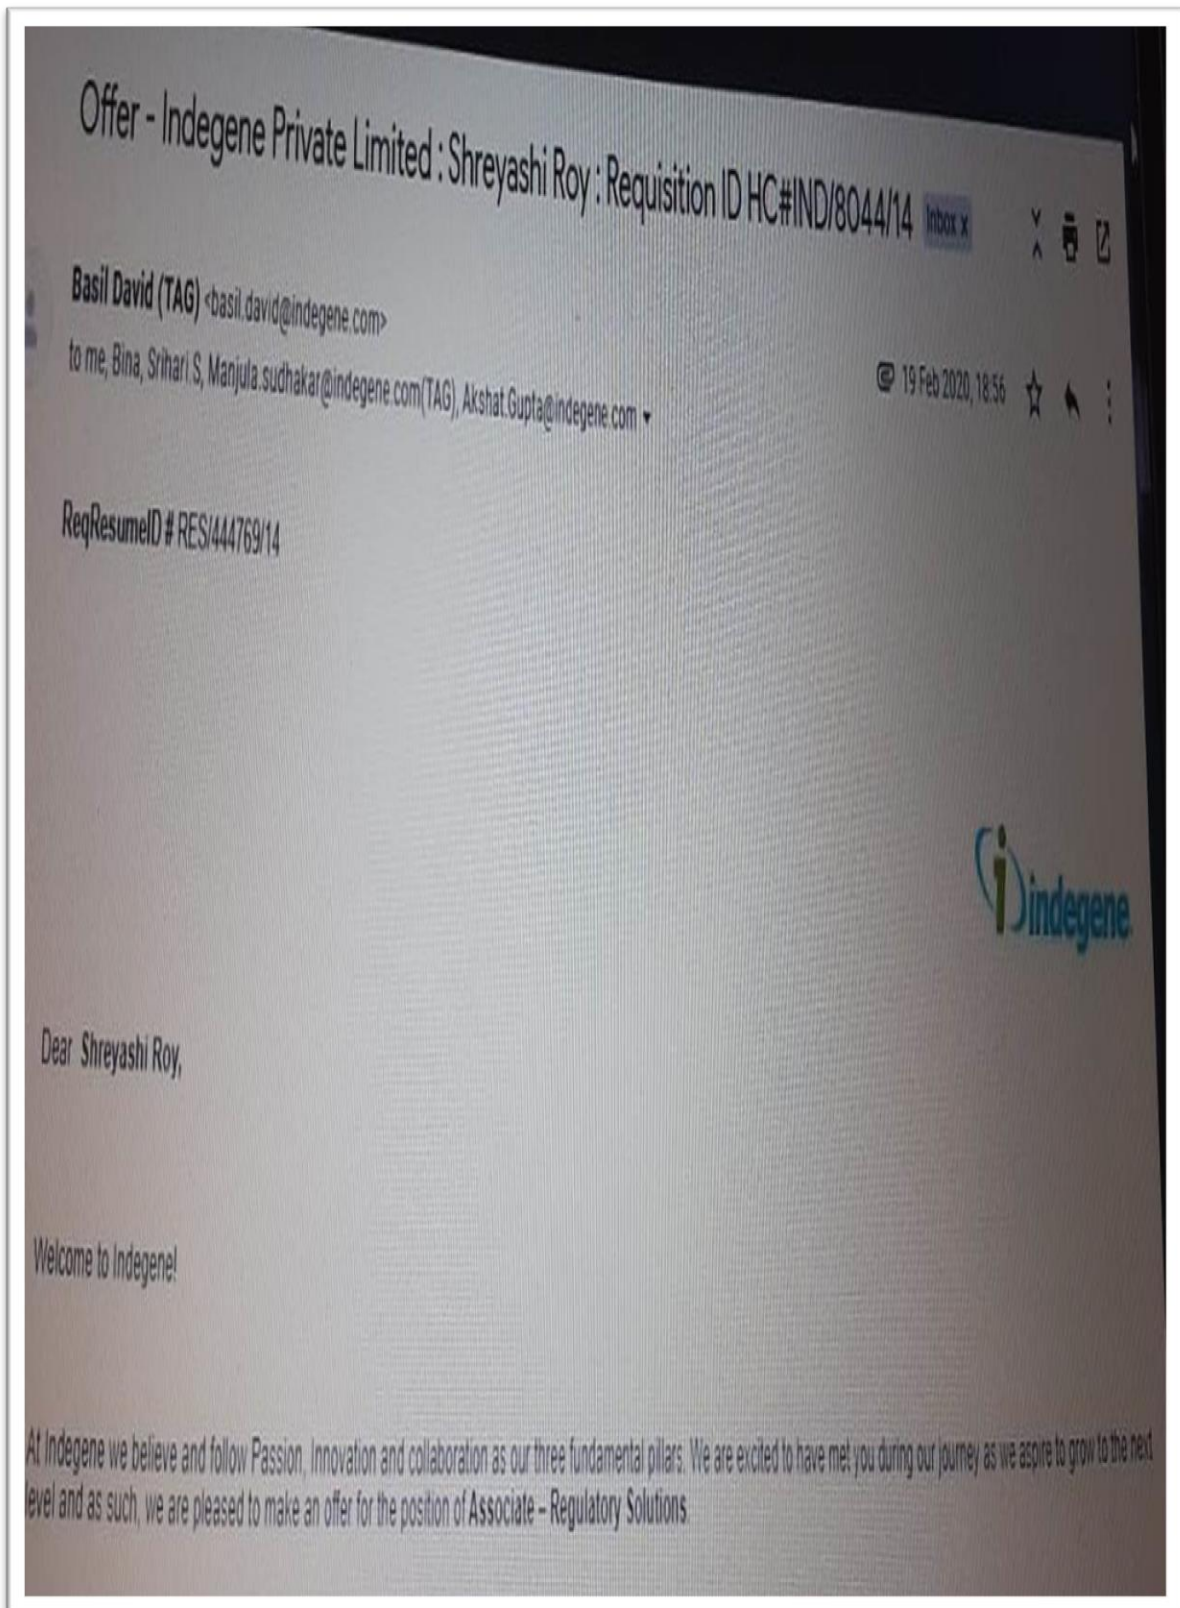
Offer - Indegene Private Limited : Shreyashi Roy : Requisition ID HC#IND/8044/14 Inbox x

Basil David (TAG) <basil.david@indegene.com>

to me, Bina, Srihari S, Manjula.sudhakar@indegene.com(TAG), Akshat.Gupta@indegene.com

19 Feb 2020, 18:56

ReqResumeID # RES/444769/14

indegene

Dear Shreyashi Roy,

Welcome to Indegene!

At Indegene we believe and follow Passion, Innovation and collaboration as our three fundamental pillars. We are excited to have met you during our journey as we aspire to grow to the next level and as such, we are pleased to make an offer for the position of Associate – Regulatory Solutions.